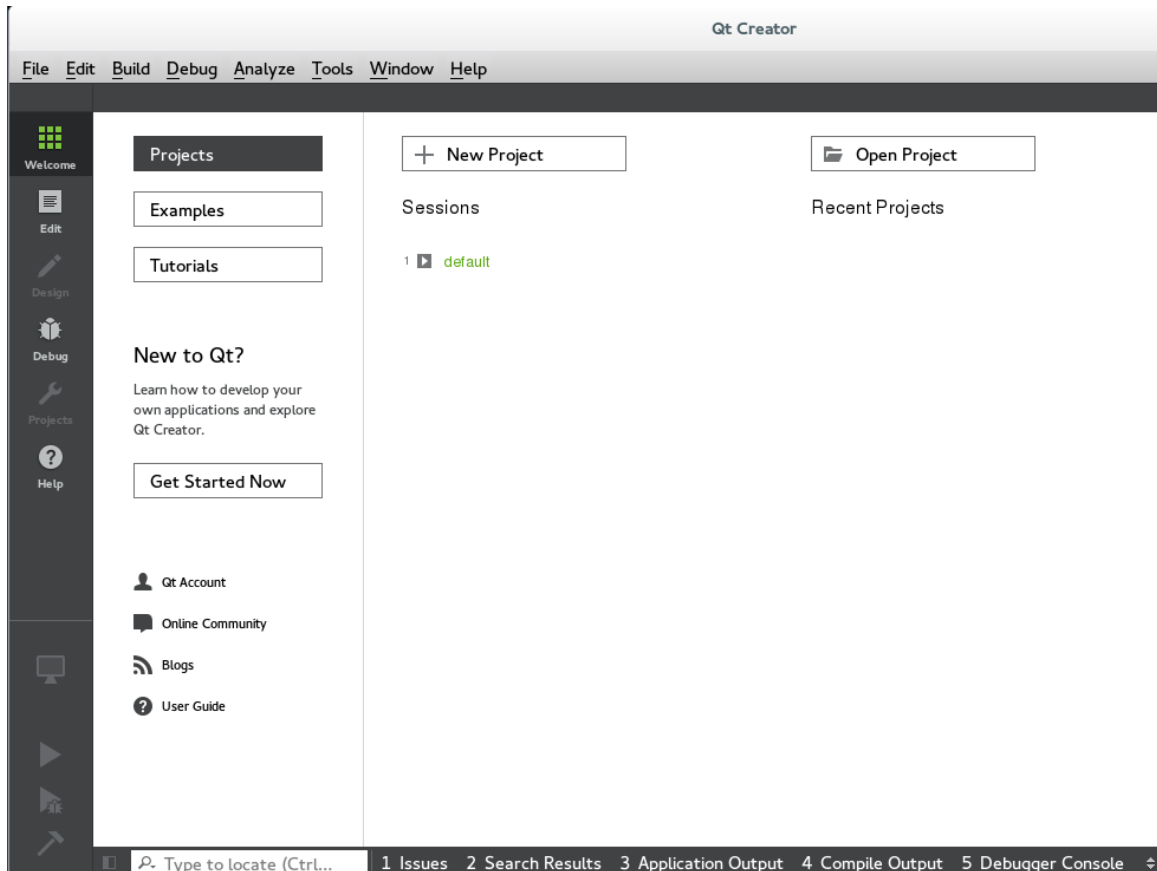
Qt Creator

File Edit Build Debug Analyze Tools Window Help

Welcome
Edit
Design
Debug
Projects
Help

Projects
Examples
Tutorials

New to Qt?
Learn how to develop your own applications and explore Qt Creator.

Get Started Now

Qt Account
Online Community
Blogs
User Guide

+ New Project
Sessions
1 default

Open Project
Recent Projects

Type to locate (Ctrl... 1 Issues 2 Search Results 3 Application Output 4 Compile Output 5 Debugger Console